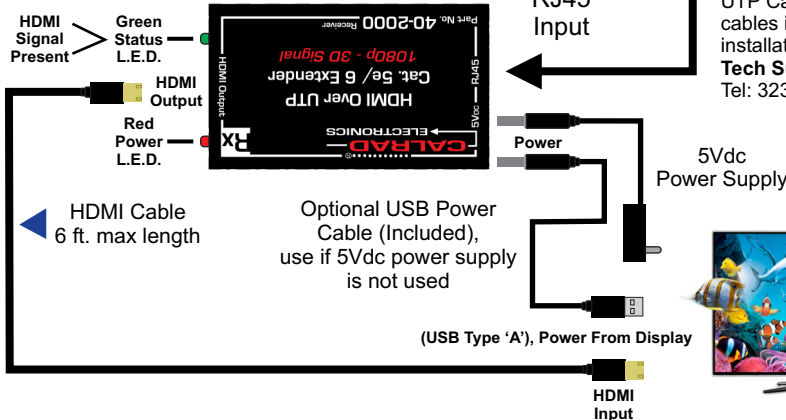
HDMI Signal Present

Green Status L.E.D.

HDMI Output

Red Power L.E.D.

Part No. 40-2000 Receiver

HDMI Output

RJ45

Cat. 5e/ 6 Extender

1080p - 3D Signal

HDMI Over UTP

5Vdc

Rx

CALRAD ELECTRONICS

RJ45 Input

UTP Ca
cables i
installat
Tech Su
Tel: 323

Power

5Vdc Power Supply

HDMI Cable 6 ft. max length

Optional USB Power Cable (Included), use if 5Vdc power supply is not used

(USB Type 'A'), Power From Display

HDMI Input